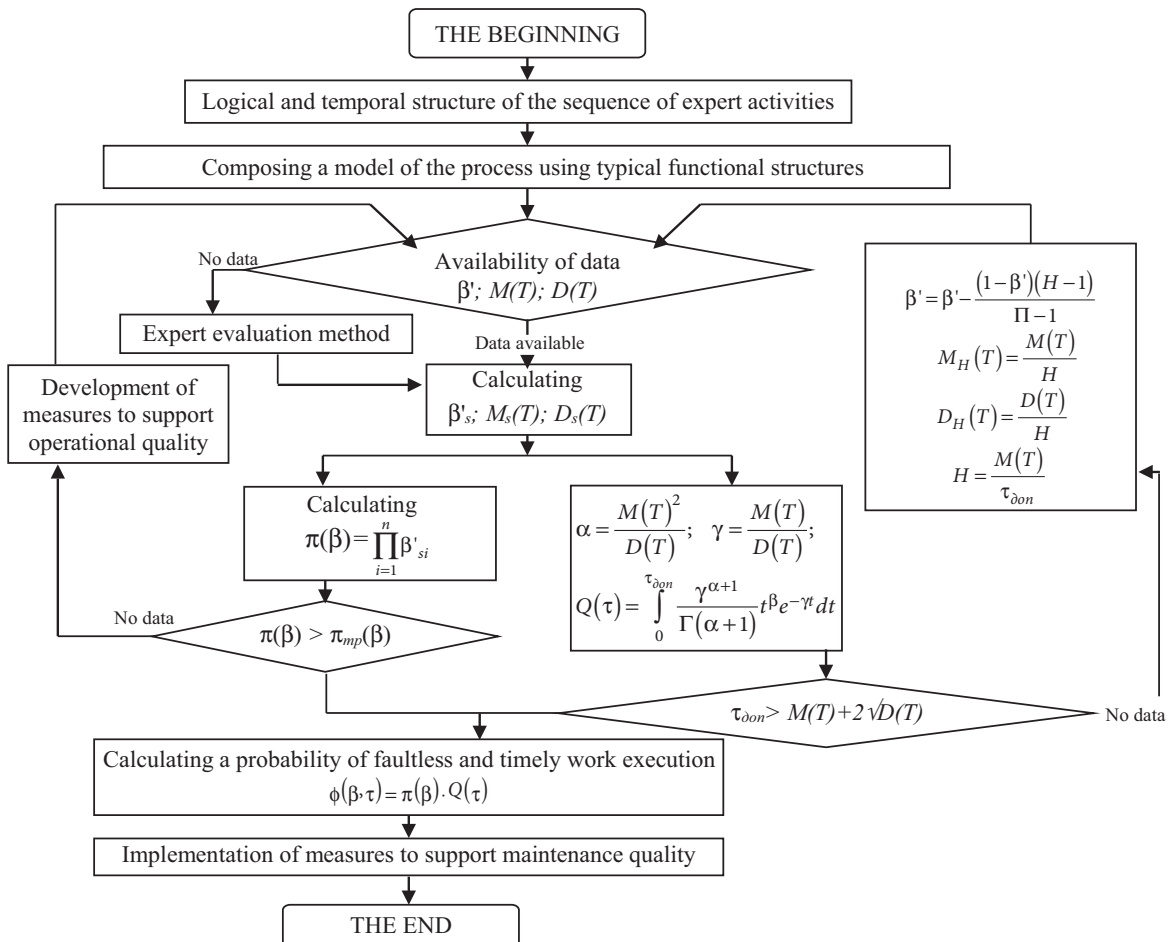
THE BEGINNING

Logical and temporal structure of the sequence of expert activities

Composing a model of the process using typical functional structures

No data

Availability of data
$\beta'$; $M(T)$; $D(T)$

Expert evaluation method

Data available

Development of measures to support operational quality

Calculating
$\beta'_s$; $M_s(T)$; $D_s(T)$

$\beta' = \beta' - \frac{(1-\beta')(H-1)}{\Pi - 1}$
$M_H(T) = \frac{M(T)}{H}$
$D_H(T) = \frac{D(T)}{H}$
$H = \frac{M(T)}{\tau_{\partial on}}$

Calculating
$\pi(\beta) = \prod_{i=1}^{n} \beta'_{si}$

$\alpha = \frac{M(T)^2}{D(T)}$; $\gamma = \frac{M(T)}{D(T)}$;
$Q(\tau) = \int_0^{\tau_{\partial on}} \frac{\gamma^{\alpha+1}}{\Gamma(\alpha+1)} t^{\beta} e^{-\gamma t} dt$

No data

$\pi(\beta) > \pi_{mp}(\beta)$

$\tau_{\partial on} > M(T) + 2\sqrt{D(T)}$

No data

Calculating a probability of faultless and timely work execution
$\phi(\beta, \tau) = \pi(\beta) \cdot Q(\tau)$

Implementation of measures to support maintenance quality

THE END